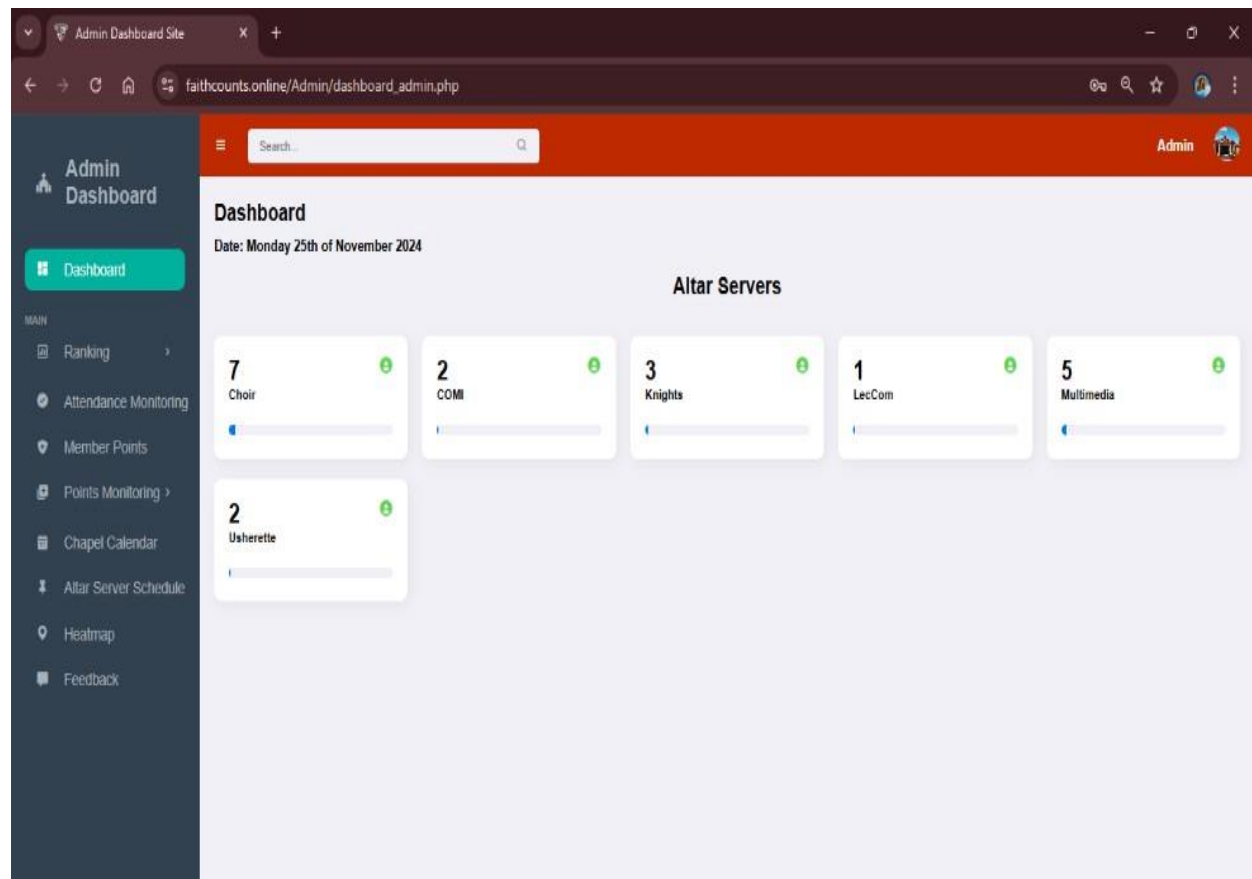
Admin Dashboard Site

faithcounts.online/Admin/dashboard_admin.php

Admin Dashboard

Dashboard

MAIN

Ranking ›

Attendance Monitoring

Member Points

Points Monitoring ›

Chapel Calendar

Altar Server Schedule

Heatmap

Feedback

Search...

Admin

Dashboard

Date: Monday 25th of November 2024

Altar Servers

7
Choir

2
COMI

3
Knights

1
LecCom

5
Multimedia

2
Usherette